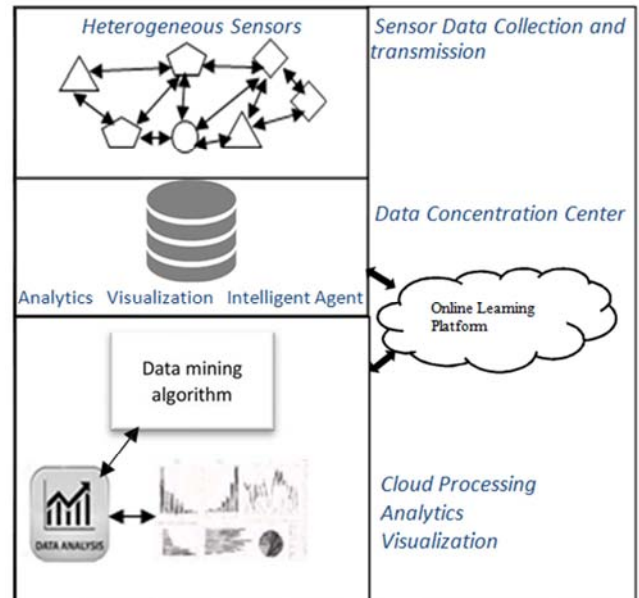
Heterogeneous Sensors

Sensor Data Collection and transmission

Data Concentration Center

Analytics Visualization Intelligent Agent

Online Learning Platform

Data mining algorithm

DATA ANALYSIS

Cloud Processing
Analytics
Visualization